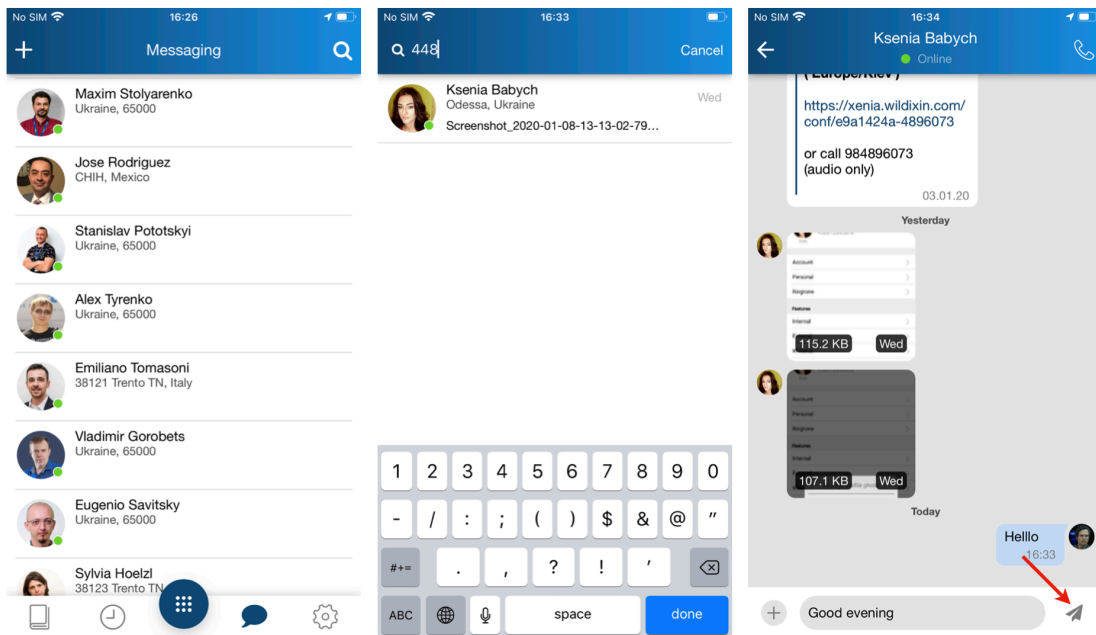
No SIM 16:26

Messaging

Maxim Stolyarenko
Ukraine, 65000

Jose Rodriguez
CHIH, Mexico

Stanislav Pototskyi
Ukraine, 65000

Alex Tyrenko
Ukraine, 65000

Emiliano Tomasoni
38121 Trento TN, Italy

Vladimir Gorobets
Ukraine, 65000

Eugenio Savitsky
Ukraine, 65000

Sylvia Hoelzl
38123 Trento TN

No SIM 16:33

448

Cancel

Ksenia Babych
Odessa, Ukraine
Wed
Screenshot_2020-01-08-13-13-02-79...

1 2 3 4 5 6 7 8 9 0
- / : ; ( ) $ & @ "
#+= . , ? ! '
ABC space done

No SIM 16:34

Ksenia Babych
Online

(Europe/Kiev)

https://xenia.wildixin.com/conf/e9a1424a-4896073

or call 984896073
(audio only)

03.01.20

Yesterday

Account
Personal
Ringtone
Features
Internal

115.2 KB Wed

Account
Personal
Ringtone
Features
Internal

107.1 KB Wed

Today

Helllo
16:33

Good evening